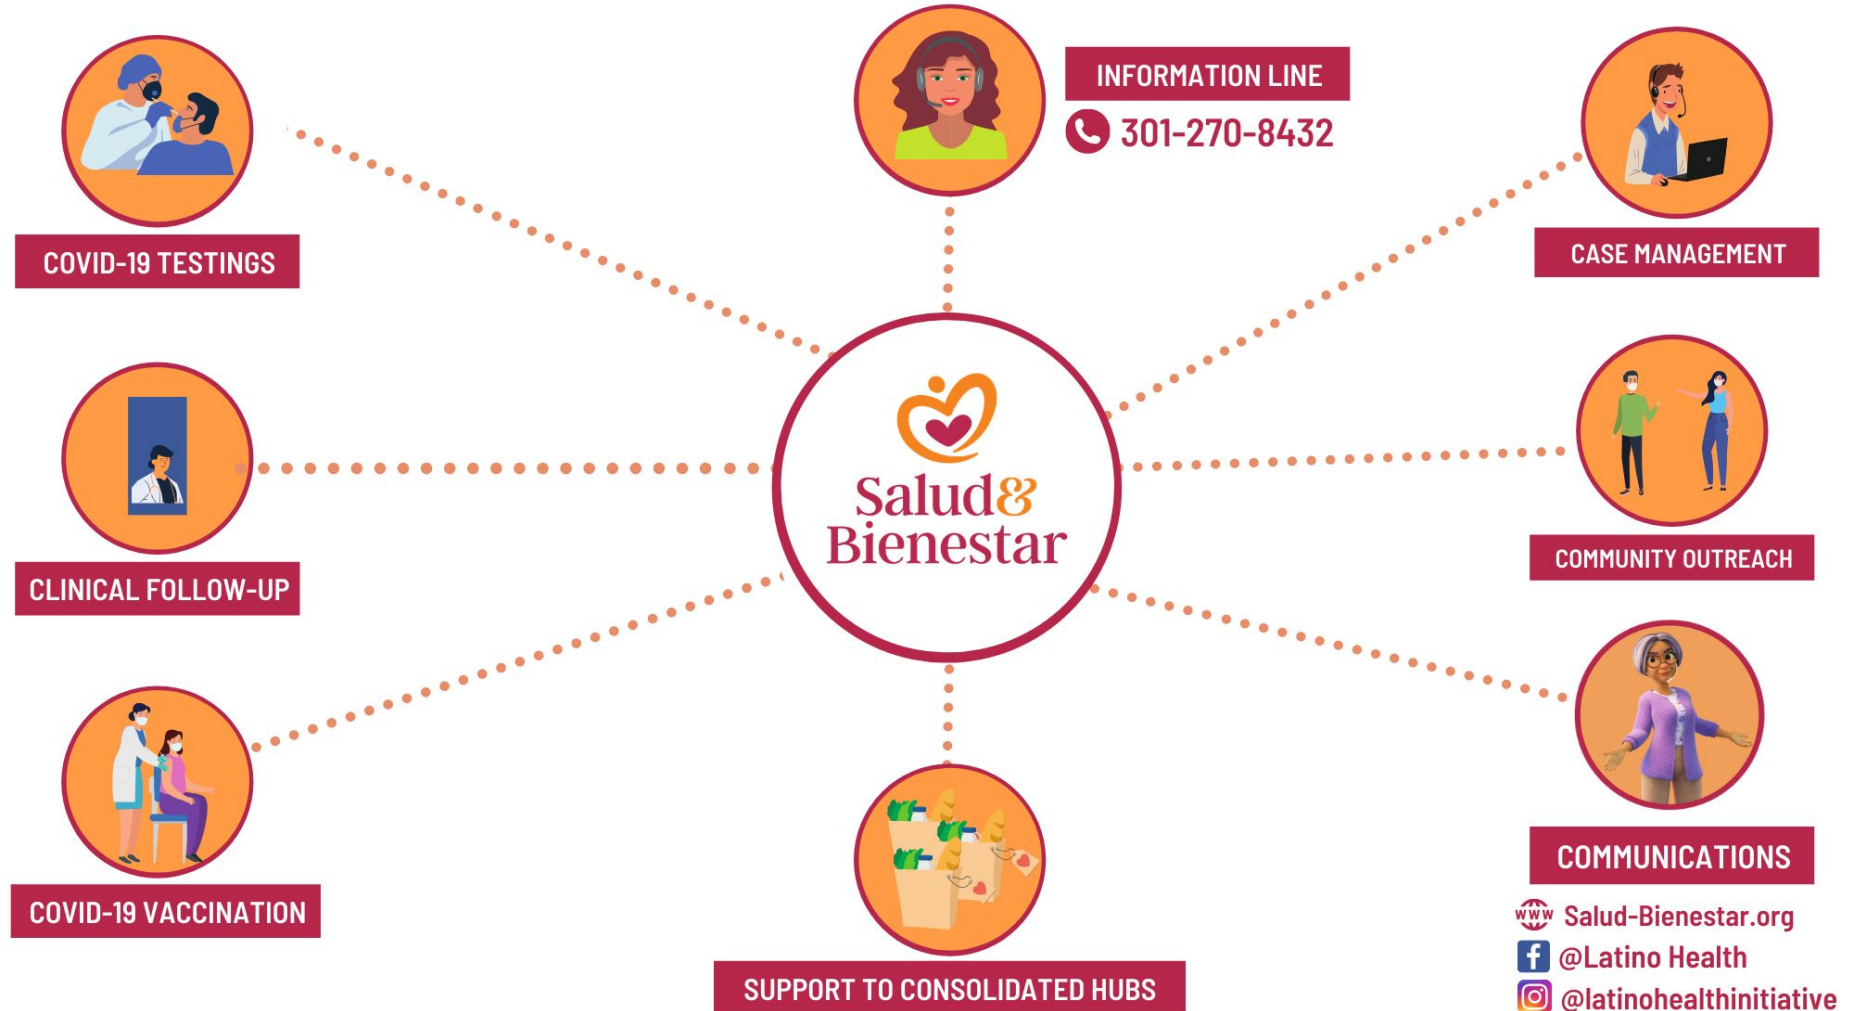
INFORMATION LINE
301-270-8432

COVID-19 TESTINGS

CASE MANAGEMENT

Salud& Bienestar

CLINICAL FOLLOW-UP

COMMUNITY OUTREACH

COVID-19 VACCINATION

COMMUNICATIONS

SUPPORT TO CONSOLIDATED HUBS

www Salud-Bienestar.org
@Latino Health
@latinohealthinitiative